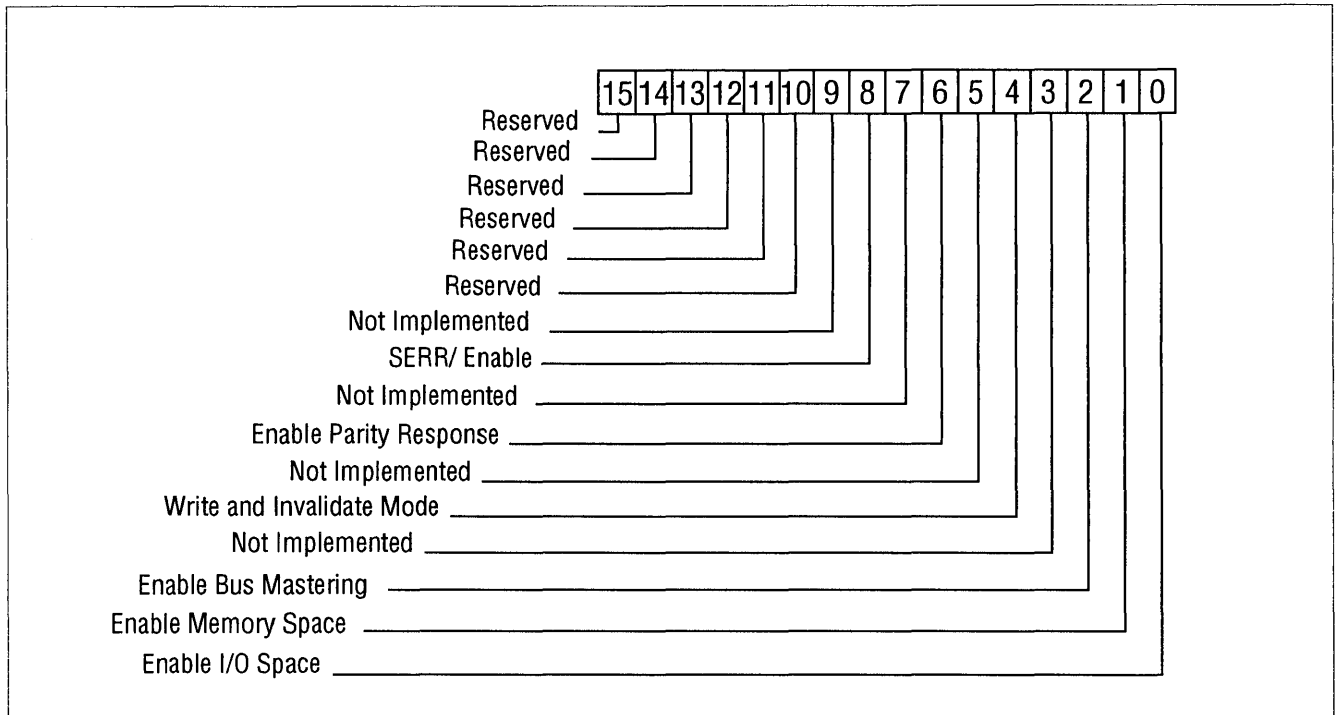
15 14 13 12 11 10 9 8 7 6 5 4 3 2 1 0

Reserved
Reserved
Reserved
Reserved
Reserved
Reserved
Not Implemented
SERR/ Enable
Not Implemented
Enable Parity Response
Not Implemented
Write and Invalidate Mode
Not Implemented
Enable Bus Mastering
Enable Memory Space
Enable I/O Space